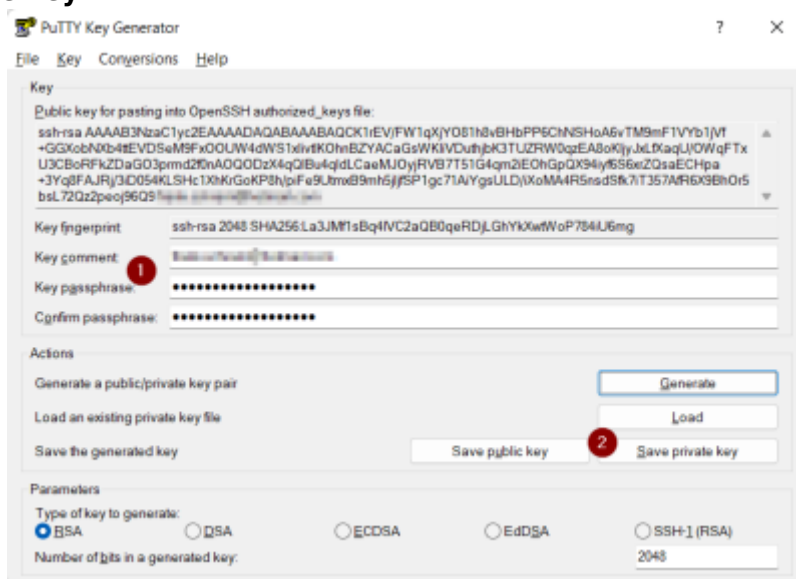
PuTTY Key Generator ? ×

File Key Conversions Help

Key

Public key for pasting into OpenSSH authorized_keys file:

ssh-rsa AAAAB3NzaC1yc2EAAAADAQABAAABAQCK1rEV/FW1qXjYO81h8vBHbPP6ChNSHoA6vTM9mF1VYb1jVf +GGXobNXb4ttEVDSeM9FxOOUW4dWS1xlivtKOhnBZYACaGsWKliVDuthjbK3TUZRW0qzEA8oKljyJxLfXaqLl/OWqFTx U3CBoRFkZDaGO3prmd2f0nAOQODzX4qQlBu4qldLCaeMJ0yjRVB7T51G4qm2iEOhGpQX94iyf6S6xZQsaECHpa +3Yq8FAJRj/3iD054KLSHc1XhKrGoKP8h/piFe9UtmxB9mh5jlfSP1gc71A/YgsULD/iXoMA4R5nsdSfk7iT357A/R6X9BhOr5 bsL72Qz2peoj96Q9 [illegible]

Key fingerprint ssh-rsa 2048 SHA256:La3JMf1sBq4IVC2aQB0qeRDjLGhYkXwfWoP784iU6mg

Key comment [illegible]

Key passphrase ••••••••••••••••••••

Confirm passphrase ••••••••••••••••••••

1

Actions

Generate a public/private key pair Generate

Load an existing private key file Load

Save the generated key Save public key Save private key

2

Parameters

Type of key to generate:

RSA DSA ECDSA EdDSA SSH-1 (RSA)

Number of bits in a generated key: 2048